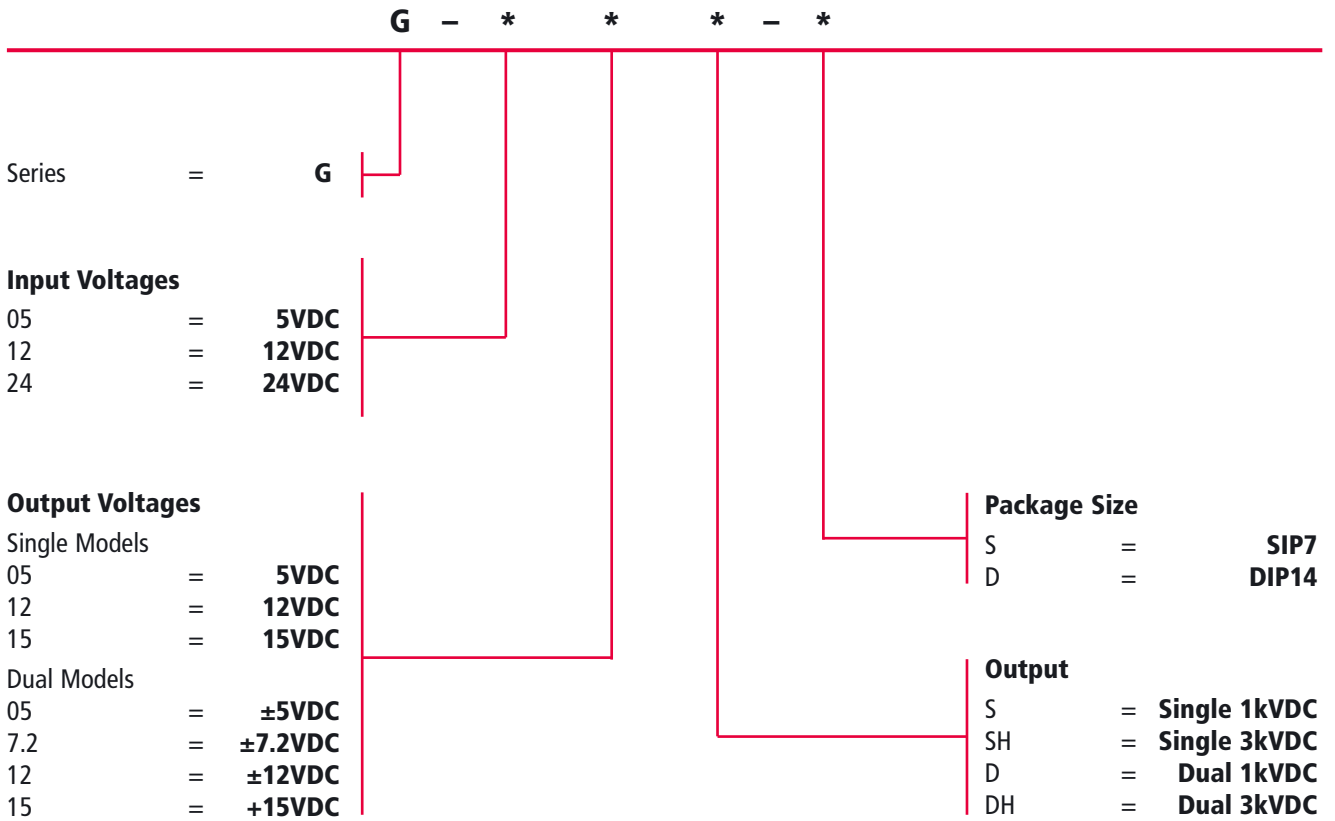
G – * * * – *

Series = **G**

**Input Voltages**
05 = **5VDC**
12 = **12VDC**
24 = **24VDC**

**Output Voltages**
Single Models
05 = **5VDC**
12 = **12VDC**
15 = **15VDC**
Dual Models
05 = **±5VDC**
7.2 = **±7.2VDC**
12 = **±12VDC**
15 = **+15VDC**

**Package Size**
S = **SIP7**
D = **DIP14**

**Output**
S = **Single 1kVDC**
SH = **Single 3kVDC**
D = **Dual 1kVDC**
DH = **Dual 3kVDC**